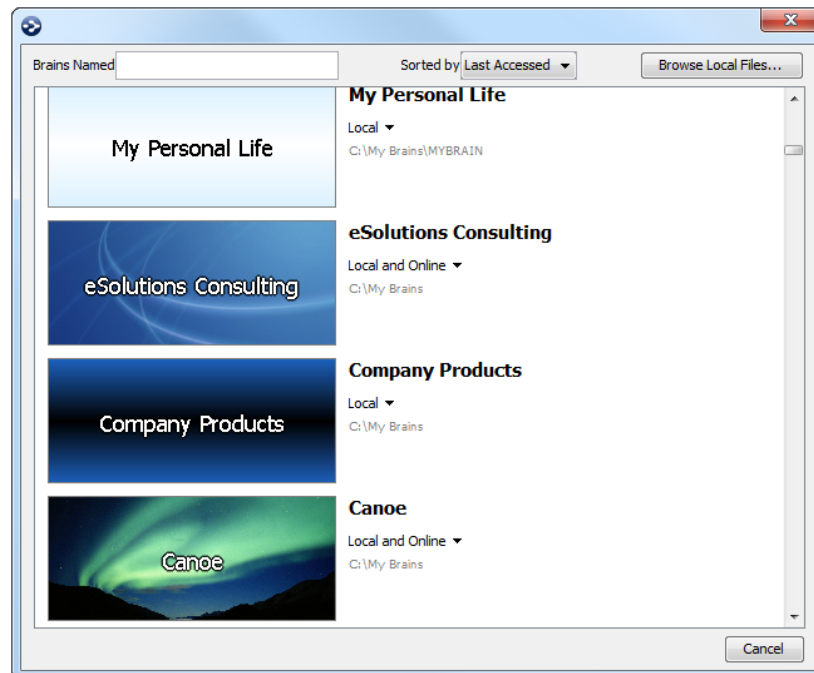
Brains Named

Sorted by Last Accessed

Browse Local Files...

My Personal Life

My Personal Life

Local

C:\My Brains\MYBRAIN

eSolutions Consulting

eSolutions Consulting

Local and Online

C:\My Brains

Company Products

Company Products

Local

C:\My Brains

Canoe

Canoe

Local and Online

C:\My Brains

Cancel